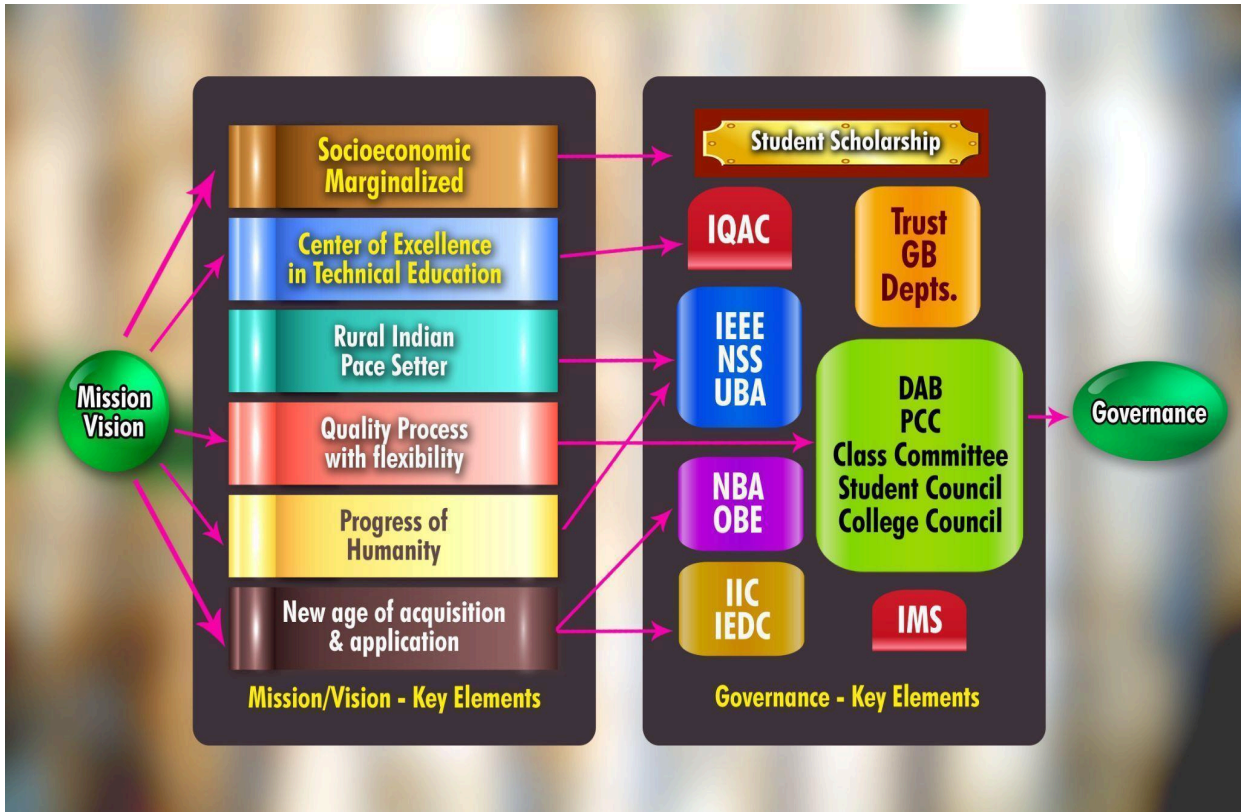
Mission Vision

Socioeconomic Marginalized

Center of Excellence in Technical Education

Rural Indian Pace Setter

Quality Process with flexibility

Progress of Humanity

New age of acquisition & application

Mission/Vision - Key Elements

Student Scholarship

IQAC

Trust GB Depts.

IEEE NSS UBA

DAB PCC Class Committee Student Council College Council

NBA OBE

IIC IEDC

IMS

Governance - Key Elements

Governance